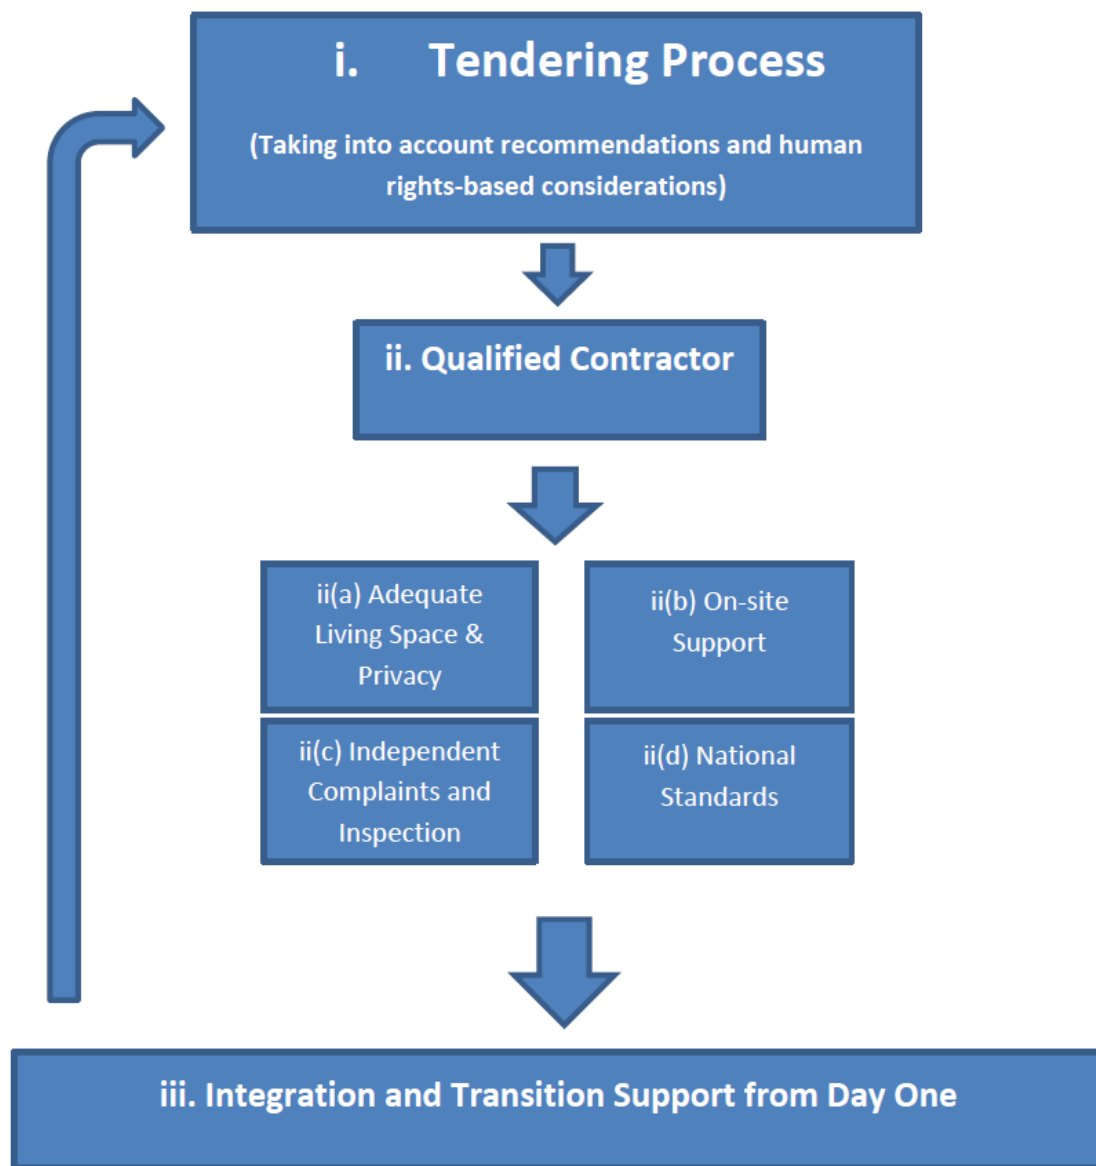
i. Tendering Process

(Taking into account recommendations and human rights-based considerations)

ii. Qualified Contractor

ii(a) Adequate Living Space & Privacy

ii(b) On-site Support

ii(c) Independent Complaints and Inspection

ii(d) National Standards

iii. Integration and Transition Support from Day One